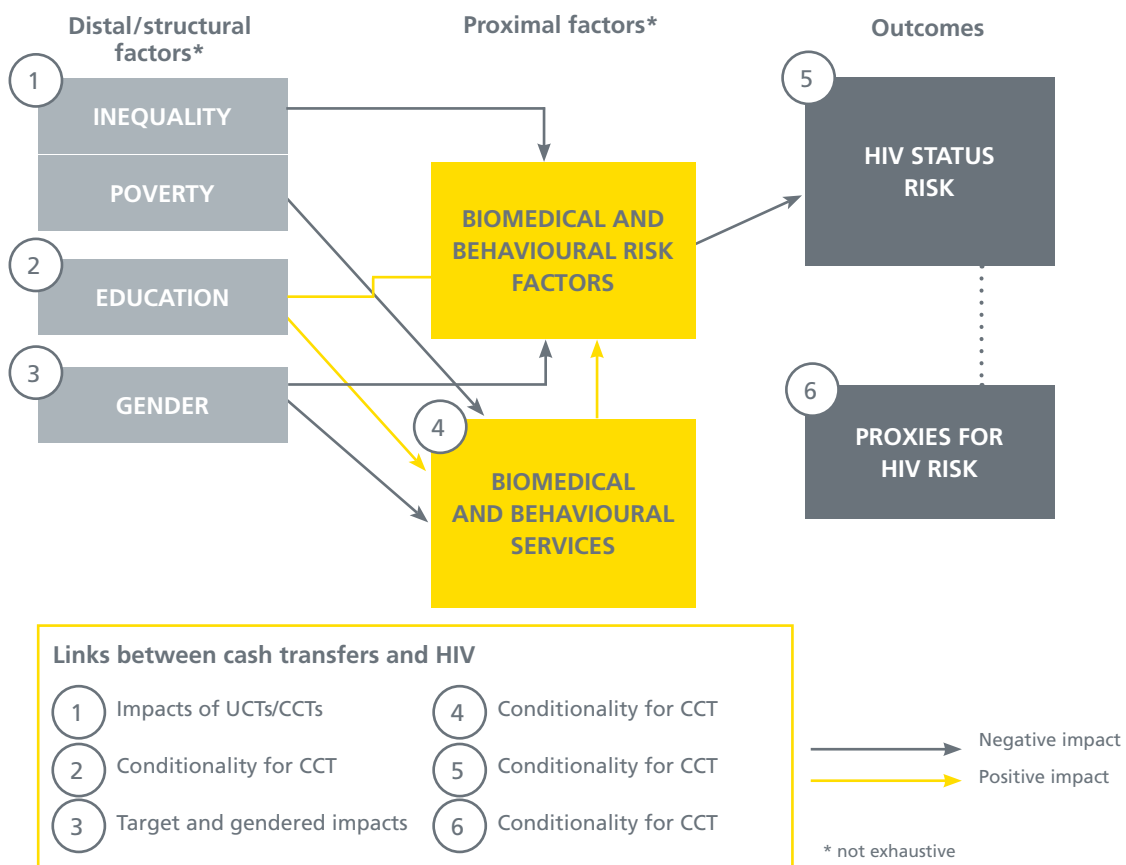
Distal/structural factors*

Proximal factors*

Outcomes

1 INEQUALITY

POVERTY

2 EDUCATION

3 GENDER

BIOMEDICAL AND BEHAVIOURAL RISK FACTORS

4 BIOMEDICAL AND BEHAVIOURAL SERVICES

5 HIV STATUS RISK

6 PROXIES FOR HIV RISK

Links between cash transfers and HIV

1 Impacts of UCTs/CCTs

2 Conditionality for CCT

3 Target and gendered impacts

4 Conditionality for CCT

5 Conditionality for CCT

6 Conditionality for CCT

Negative impact

Positive impact

* not exhaustive